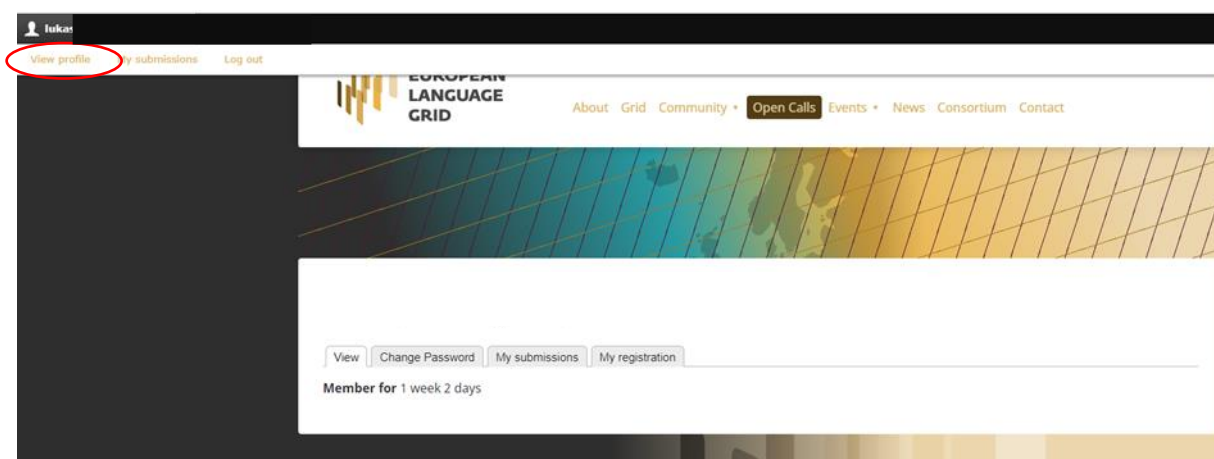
lukas

View profile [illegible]y submissions Log out

EUROPEAN LANGUAGE GRID

About Grid Community • Open Calls Events • News Consortium Contact

View Change Password My submissions My registration

**Member for** 1 week 2 days